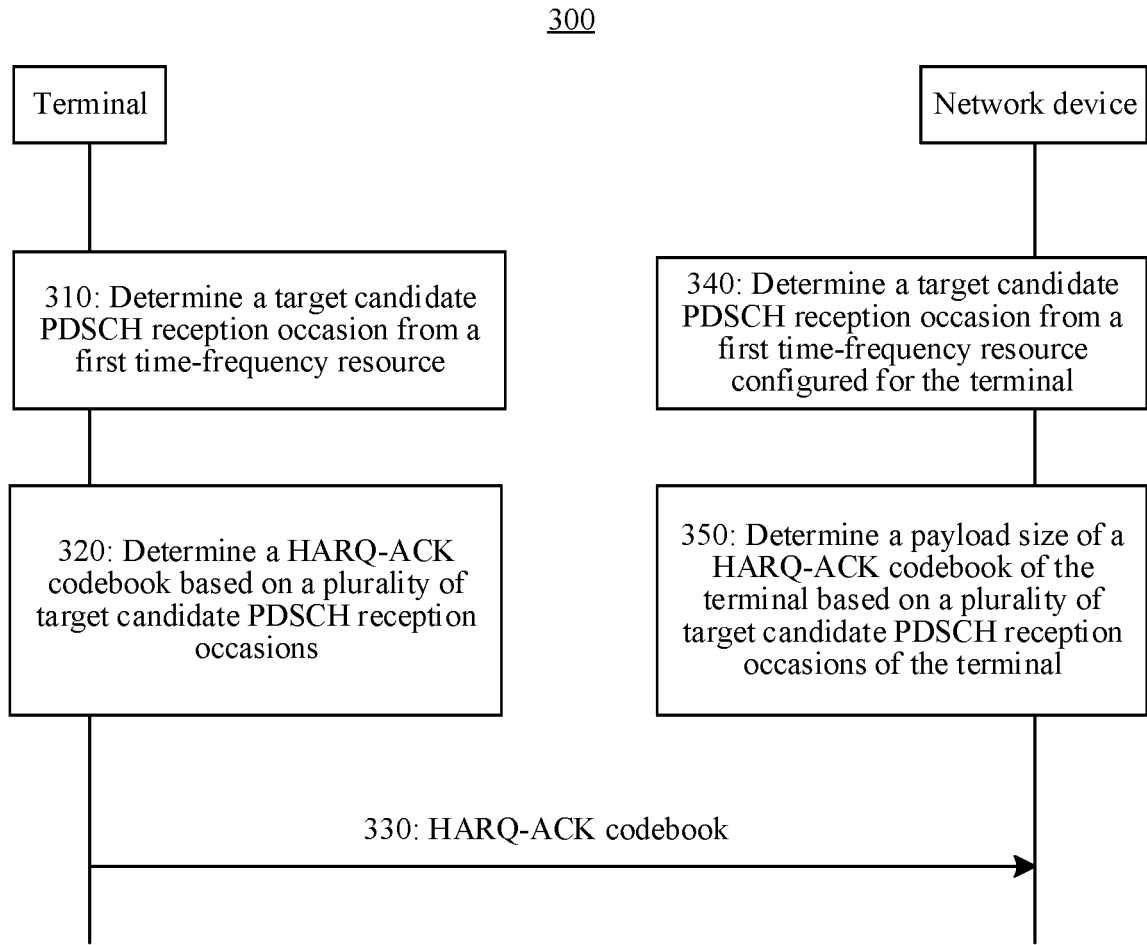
300

Terminal

Network device

310: Determine a target candidate PDSCH reception occasion from a first time-frequency resource

340: Determine a target candidate PDSCH reception occasion from a first time-frequency resource configured for the terminal

320: Determine a HARQ-ACK codebook based on a plurality of target candidate PDSCH reception occasions

350: Determine a payload size of a HARQ-ACK codebook of the terminal based on a plurality of target candidate PDSCH reception occasions of the terminal

330: HARQ-ACK codebook